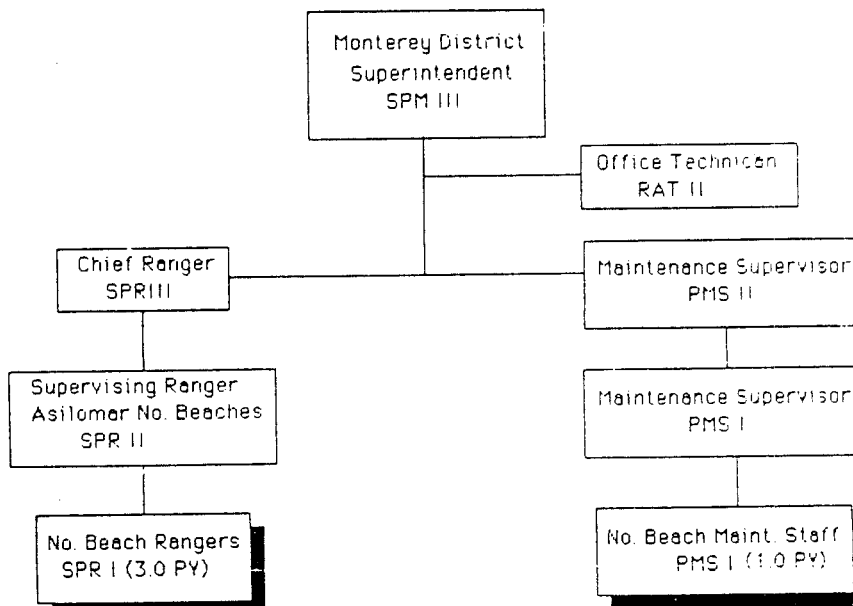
Monterey District Superintendent SPM III

Office Technican RAT II

Chief Ranger SPR III

Maintenance Supervisor PMS II

Supervising Ranger Asilomar No. Beaches SPR II

Maintenance Supervisor PMS I

No. Beach Rangers SPR I (3.0 PY)

No. Beach Maint. Staff PMS I (1.0 PY)